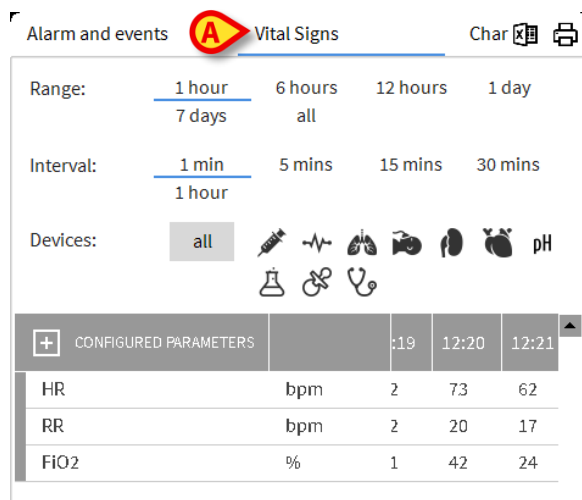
Alarm and events A Vital Signs Char

Range: 1 hour 6 hours 12 hours 1 day 7 days all

Interval: 1 min 5 mins 15 mins 30 mins 1 hour

Devices: all pH

| CONFIGURED PARAMETERS | | :19 | 12:20 | 12:21 |
|---|---|---|---|---|
| HR | bpm | 2 | 73 | 62 |
| RR | bpm | 2 | 20 | 17 |
| FiO2 | % | 1 | 42 | 24 |